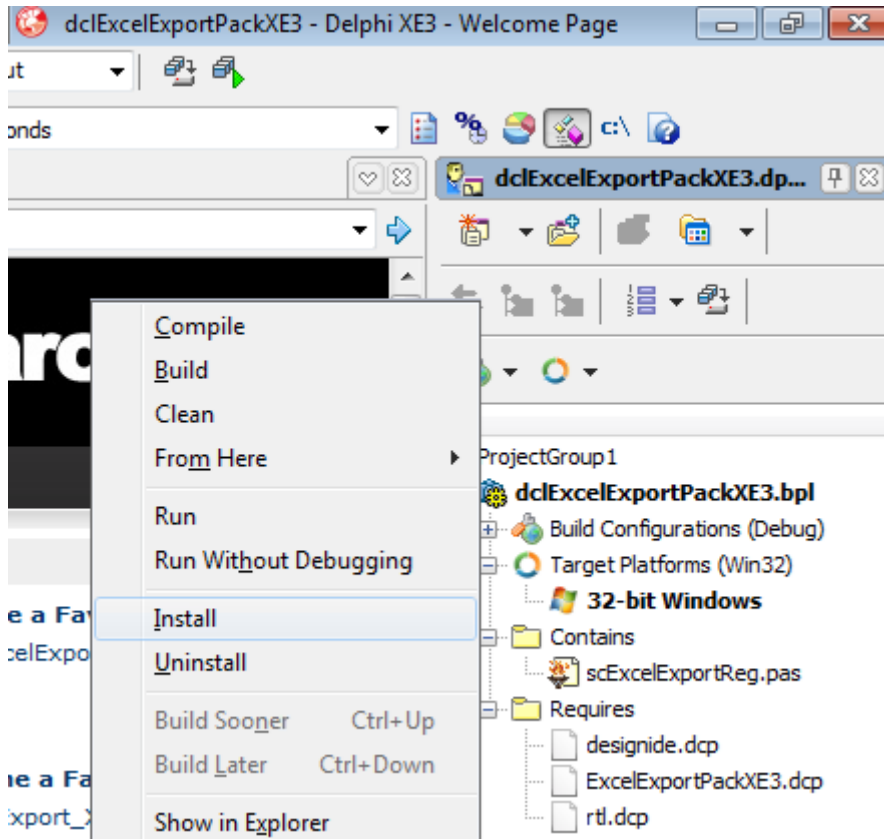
dclExcelExportPackXE3 - Delphi XE3 - Welcome Page

ut

onds

c:\

dclExcelExportPackXE3.dp...

arc

Compile
Build
Clean
From Here
Run
Run Without Debugging
Install
Uninstall
Build Sooner Ctrl+Up
Build Later Ctrl+Down
Show in Explorer

e a Fa
celExpo

e a Fa
xport_X

ProjectGroup1
dclExcelExportPackXE3.bpl
Build Configurations (Debug)
Target Platforms (Win32)
32-bit Windows
Contains
scExcelExportReg.pas
Requires
designide.dcp
ExcelExportPackXE3.dcp
rtl.dcp